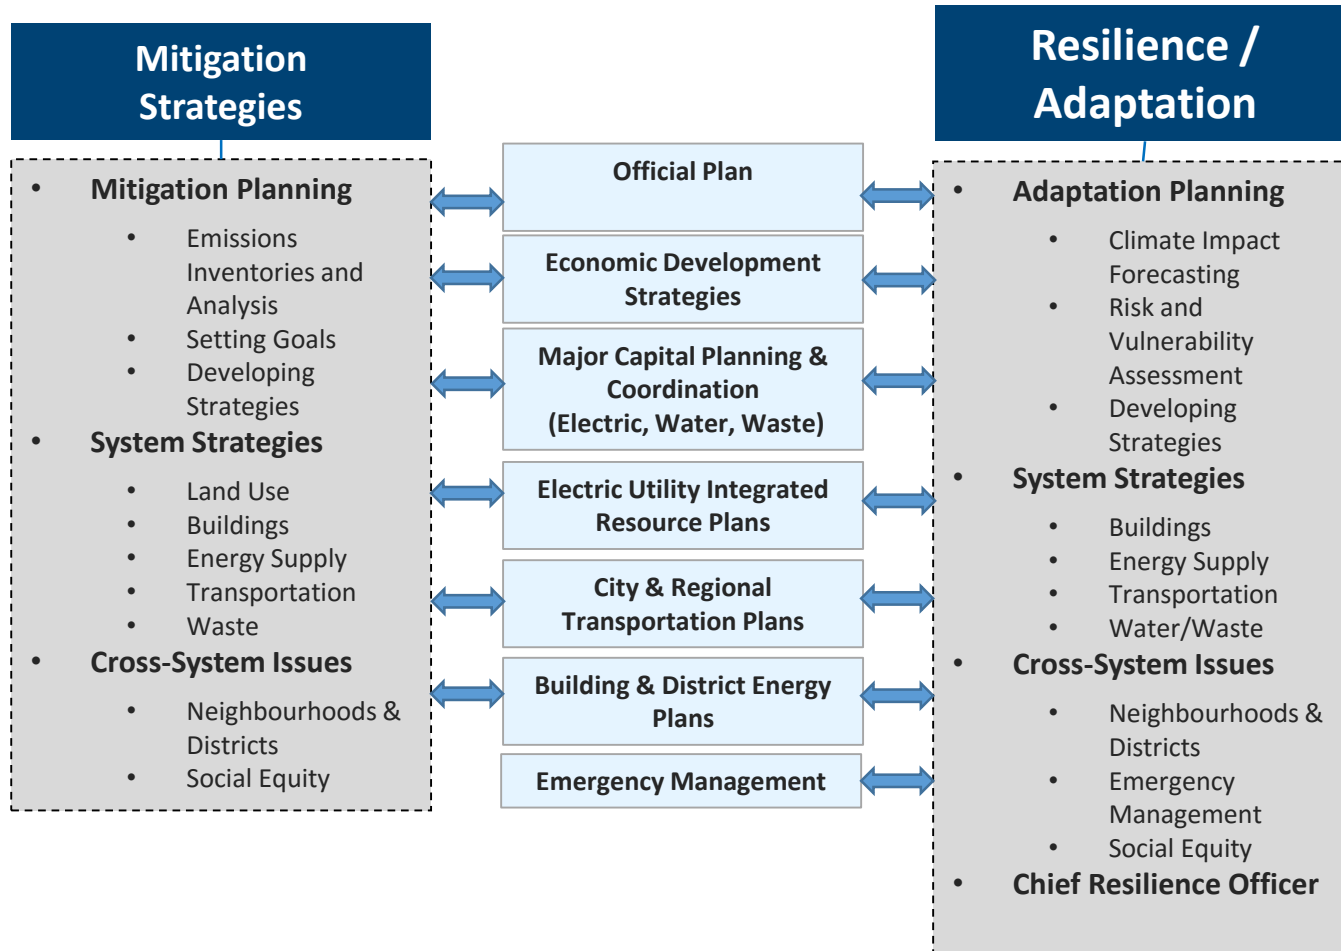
Mitigation Strategies

- Mitigation Planning
  - Emissions Inventories and Analysis
  - Setting Goals
  - Developing Strategies
- System Strategies
  - Land Use
  - Buildings
  - Energy Supply
  - Transportation
  - Waste
- Cross-System Issues
  - Neighbourhoods & Districts
  - Social Equity

Official Plan

Economic Development Strategies

Major Capital Planning & Coordination (Electric, Water, Waste)

Electric Utility Integrated Resource Plans

City & Regional Transportation Plans

Building & District Energy Plans

Emergency Management

Resilience / Adaptation

- Adaptation Planning
  - Climate Impact Forecasting
  - Risk and Vulnerability Assessment
  - Developing Strategies
- System Strategies
  - Buildings
  - Energy Supply
  - Transportation
  - Water/Waste
- Cross-System Issues
  - Neighbourhoods & Districts
  - Emergency Management
  - Social Equity
- Chief Resilience Officer